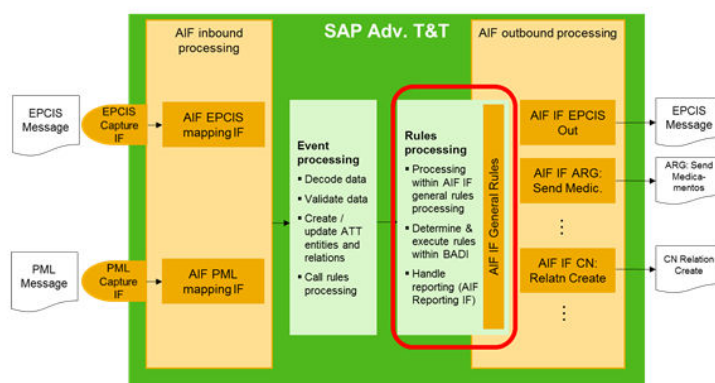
SAP Adv. T&T

AIF inbound processing

EPCIS Message

EPCIS Capture IF

AIF EPCIS mapping IF

PML Message

PML Capture IF

AIF PML mapping IF

Event processing
▪ Decode data
▪ Validate data
▪ Create / update ATT entities and relations
▪ Call rules processing

Rules processing
▪ Processing within AIF IF general rules processing
▪ Determine & execute rules within BADI
▪ Handle reporting (AIF Reporting IF)

AIF IF General Rules

AIF outbound processing

AIF IF EPCIS Out

EPCIS Message

AIF IF ARG: Send Medic.

ARG: Send Medicamentos

AIF IF CN: Relatn Create

CN Relation Create